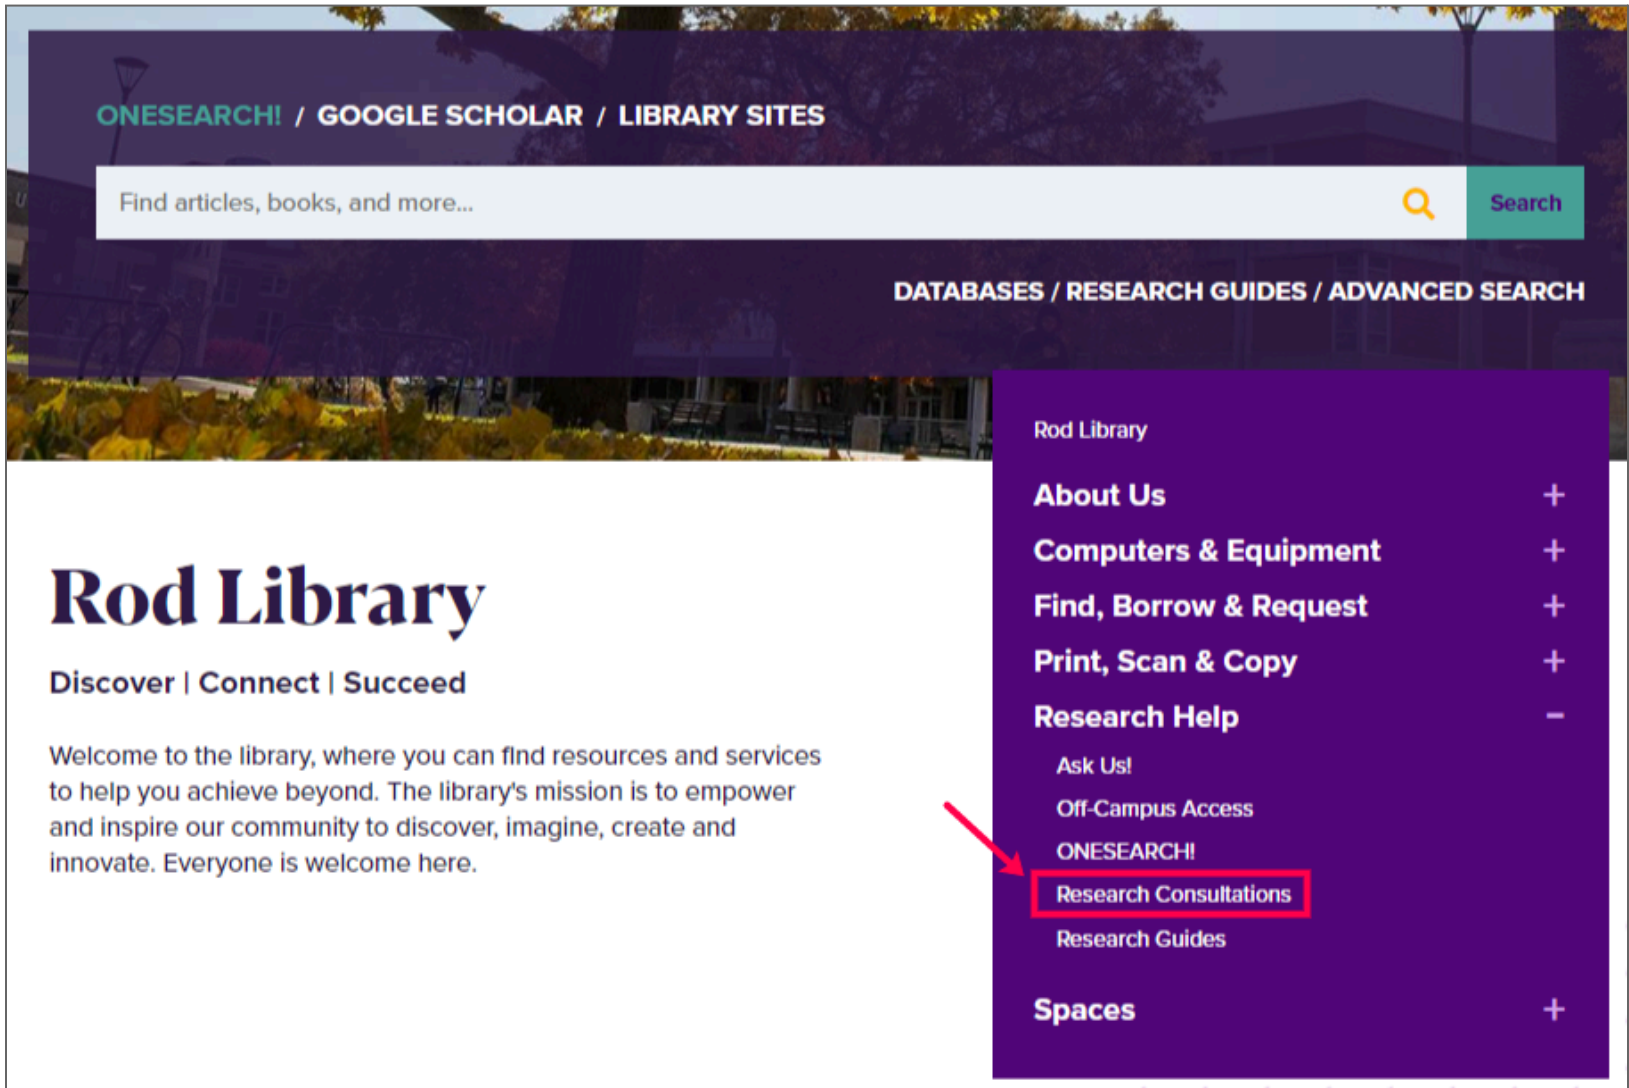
ONESEARCH! / GOOGLE SCHOLAR / LIBRARY SITES

Find articles, books, and more...

Search

DATABASES / RESEARCH GUIDES / ADVANCED SEARCH

Rod Library

About Us +

Computers & Equipment +

Find, Borrow & Request +

Print, Scan & Copy +

Research Help −

Ask Us!

Off-Campus Access

ONESEARCH!

Research Consultations

Research Guides

Spaces +

Rod Library

Discover | Connect | Succeed

Welcome to the library, where you can find resources and services to help you achieve beyond. The library's mission is to empower and inspire our community to discover, imagine, create and innovate. Everyone is welcome here.